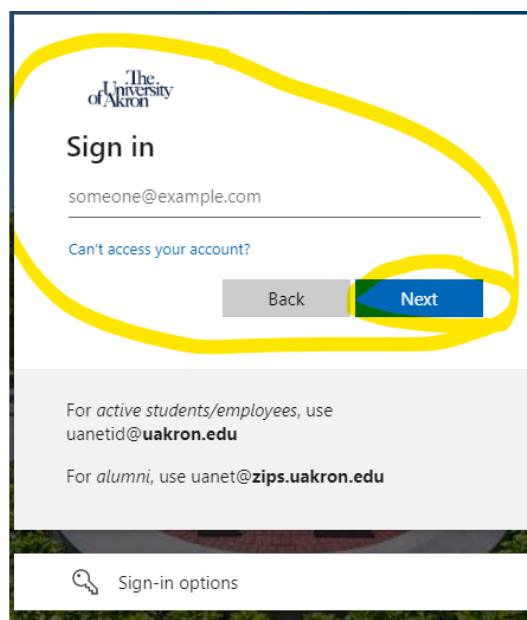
The University of Akron

Sign in

someone@example.com

Can't access your account?

Back

Next

For *active students/employees*, use uanetid@**uakron.edu**

For *alumni*, use uanet@**zips.uakron.edu**

Sign-in options